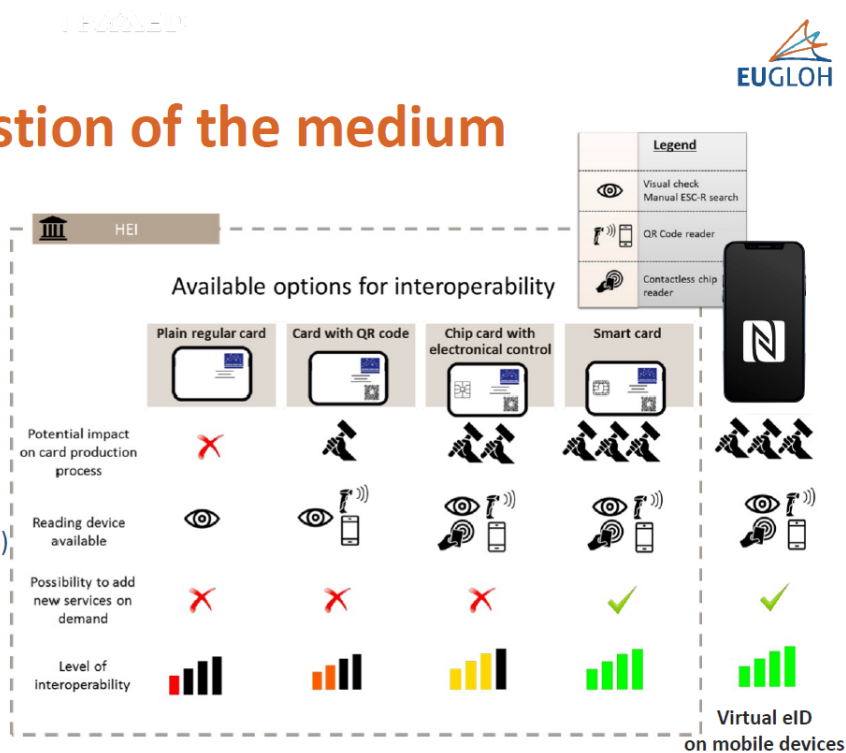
EUGLOH

stion of the medium

| Legend | |
|---|---|
| | Visual check Manual ESC-R search |
| | QR Code reader |
| | Contactless chip reader |

HEI

Available options for interoperability

| | Plain regular card | Card with QR code | Chip card with electronical control | Smart card | |
|---|---|---|---|---|---|
| Potential impact on card production process | | | | | |
| Reading device available | | | | | |
| Possibility to add new services on demand | | | | | |
| Level of interoperability | | | | | |

Virtual eID on mobile devices